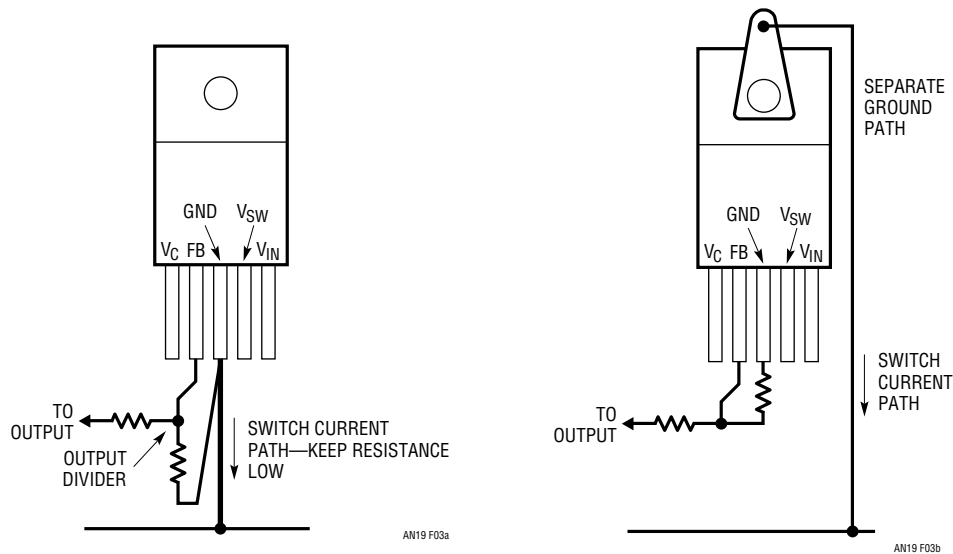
GND $V_{SW}$

$V_C$ FB $V_{IN}$

TO OUTPUT

OUTPUT DIVIDER

SWITCH CURRENT PATH—KEEP RESISTANCE LOW

AN19 F03a

SEPARATE GROUND PATH

GND $V_{SW}$

$V_C$ FB $V_{IN}$

SWITCH CURRENT PATH

TO OUTPUT

AN19 F03b